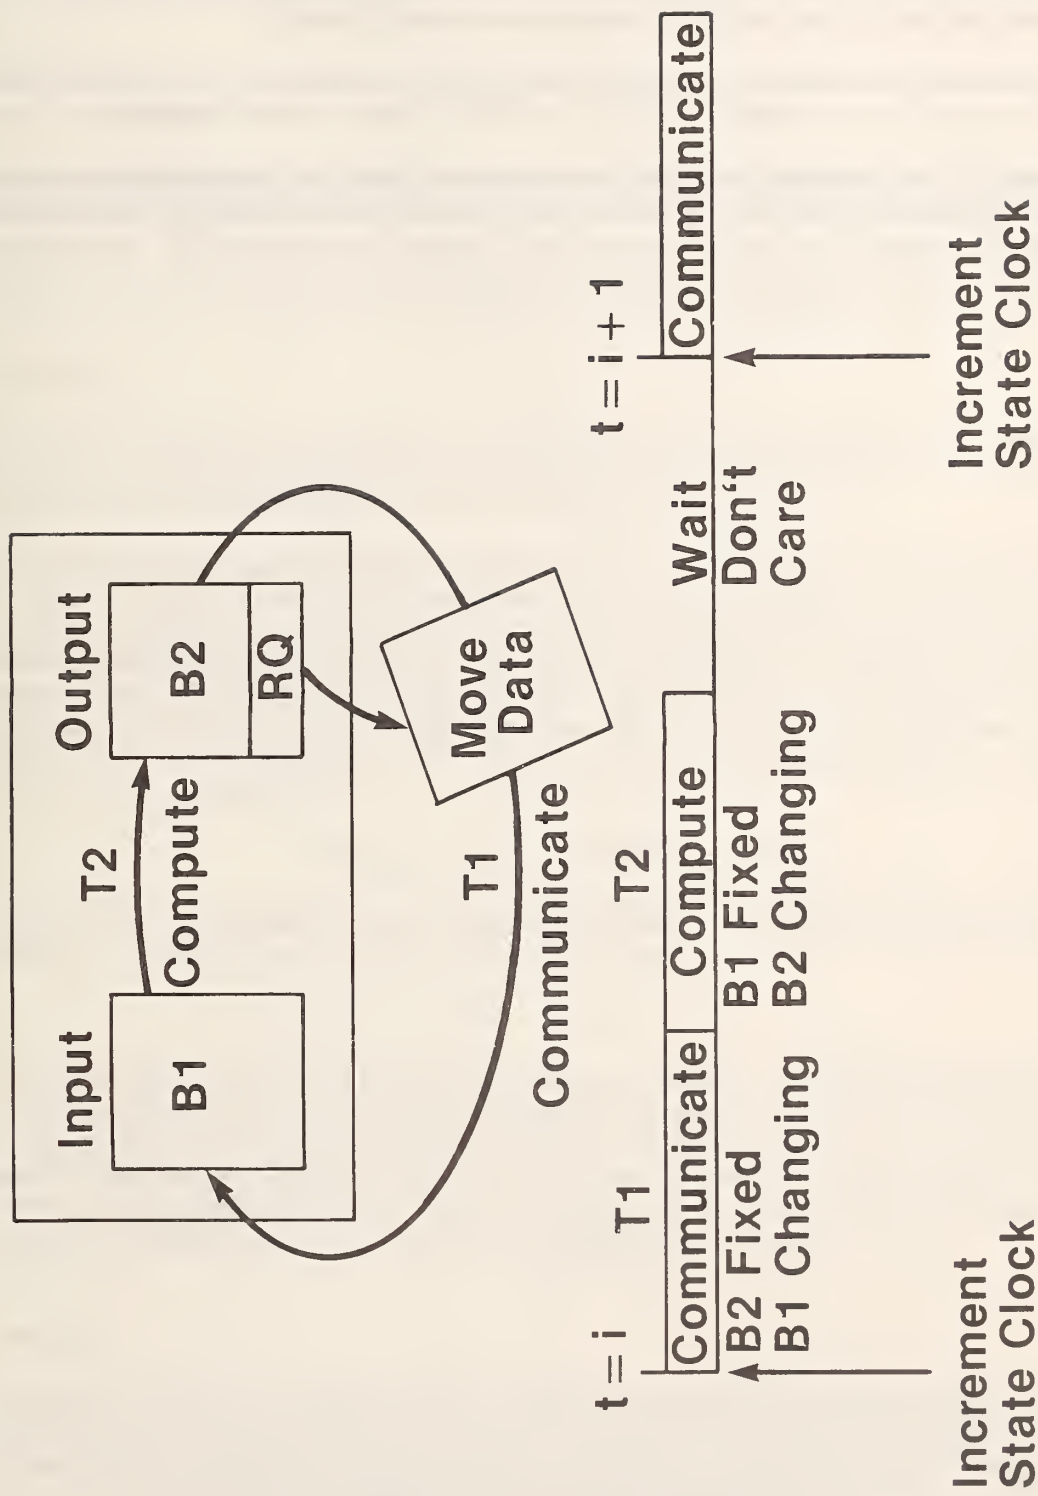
Input
B1
T2
Compute
Output
B2
RQ
Move Data
T1
Communicate

t = i
T1
Communicate
B2 Fixed
B1 Changing
T2
Compute
B1 Fixed
B2 Changing
Wait
Don't Care
t = i + 1
Communicate

Increment State Clock

Increment State Clock